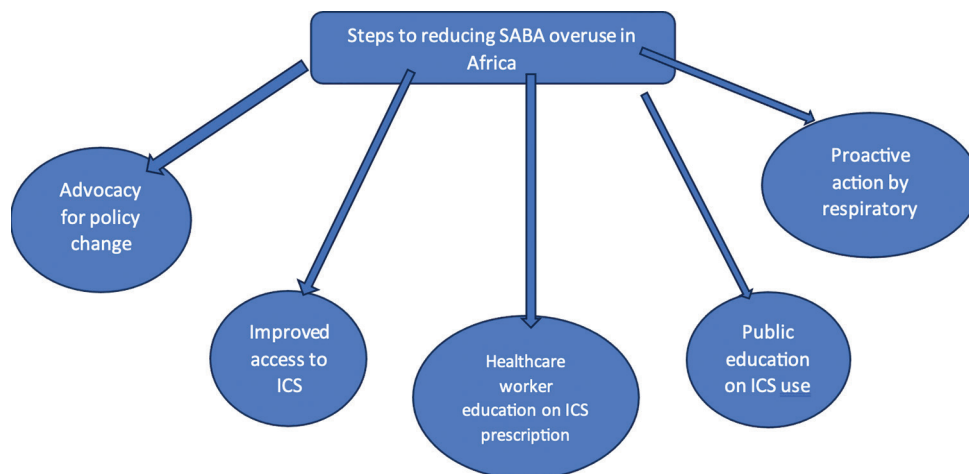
Steps to reducing SABA overuse in Africa

Advocacy for policy change

Improved access to ICS

Healthcare worker education on ICS prescription

Public education on ICS use

Proactive action by respiratory